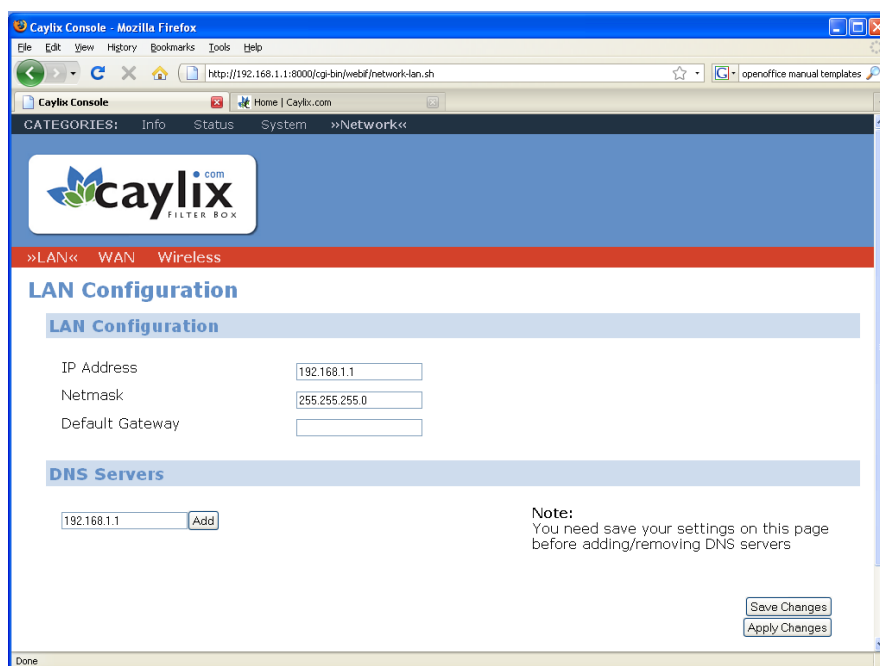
Caylix Console - Mozilla Firefox

File Edit View History Bookmarks Tools Help

http://192.168.1.1:8000/cgi-bin/webif/network-lan.sh

openoffice manual templates

Caylix Console

Home | Caylix.com

CATEGORIES: Info Status System »Network«

caylix .com FILTER BOX

»LAN« WAN Wireless

LAN Configuration

LAN Configuration

IP Address 192.168.1.1

Netmask 255.255.255.0

Default Gateway

DNS Servers

192.168.1.1 Add

Note:
You need save your settings on this page before adding/removing DNS servers

Save Changes

Apply Changes

Done